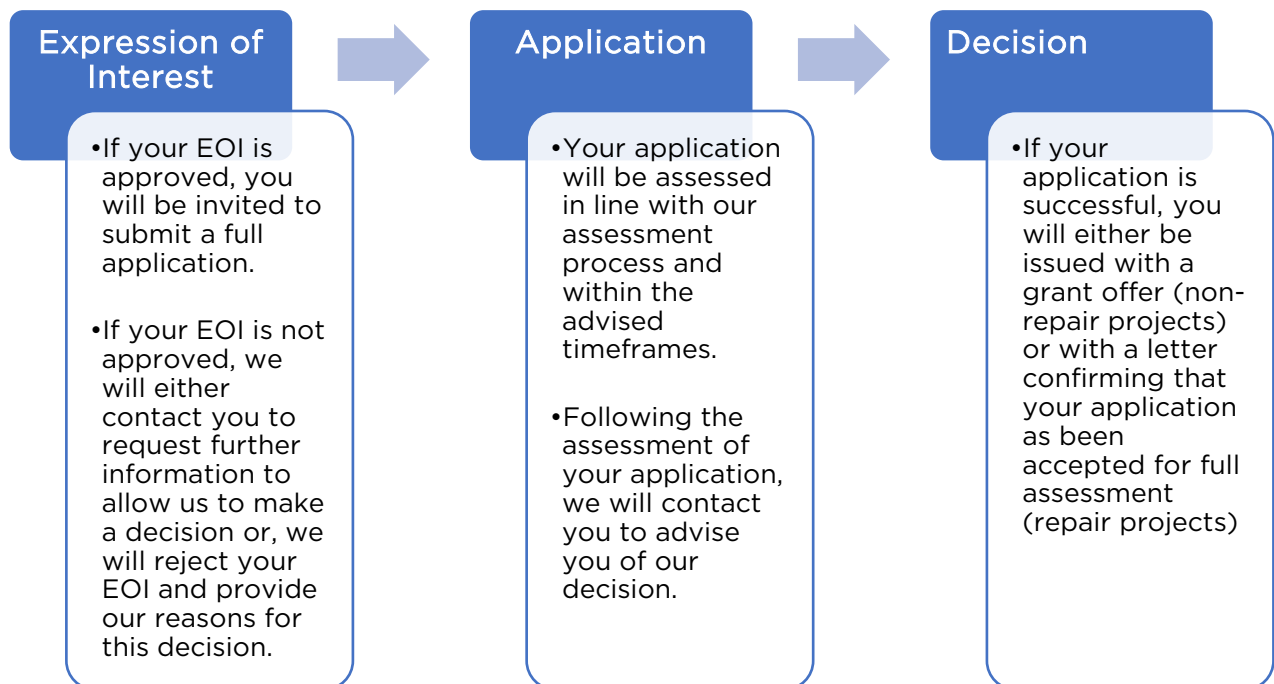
Expression of Interest

•If your EOI is approved, you will be invited to submit a full application.

•If your EOI is not approved, we will either contact you to request further information to allow us to make a decision or, we will reject your EOI and provide our reasons for this decision.

Application

•Your application will be assessed in line with our assessment process and within the advised timeframes.

•Following the assessment of your application, we will contact you to advise you of our decision.

Decision

•If your application is successful, you will either be issued with a grant offer (non-repair projects) or with a letter confirming that your application as been accepted for full assessment (repair projects)